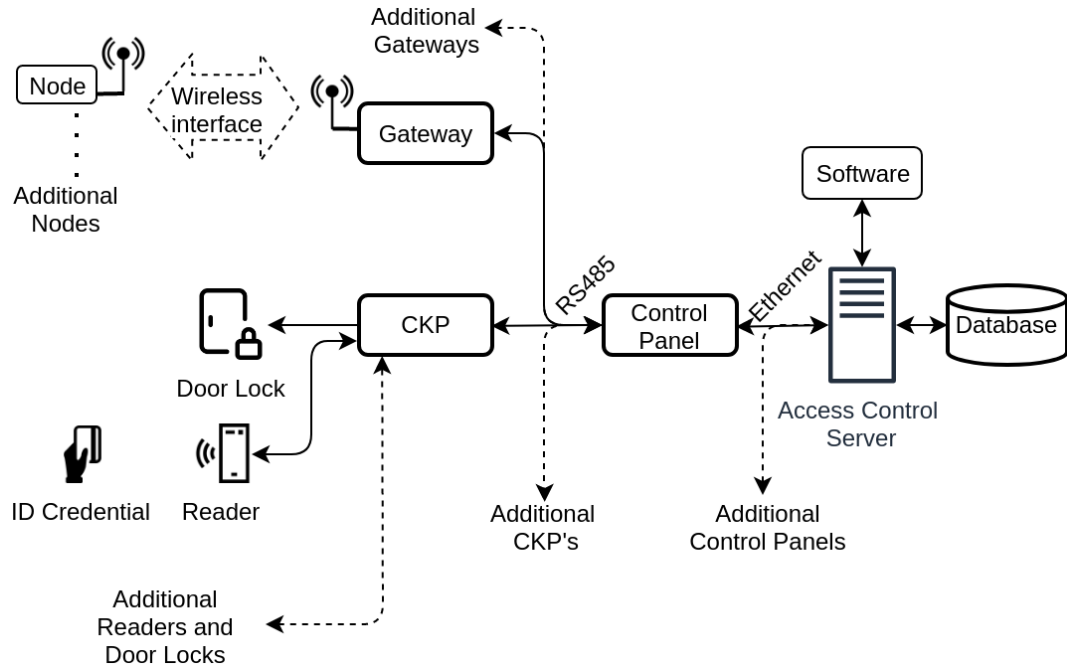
Additional Gateways

Node

Wireless interface

Gateway

Additional Nodes

Software

RS485

Ethernet

CKP

Control Panel

Database

Door Lock

Access Control Server

ID Credential

Reader

Additional CKP's

Additional Control Panels

Additional Readers and Door Locks